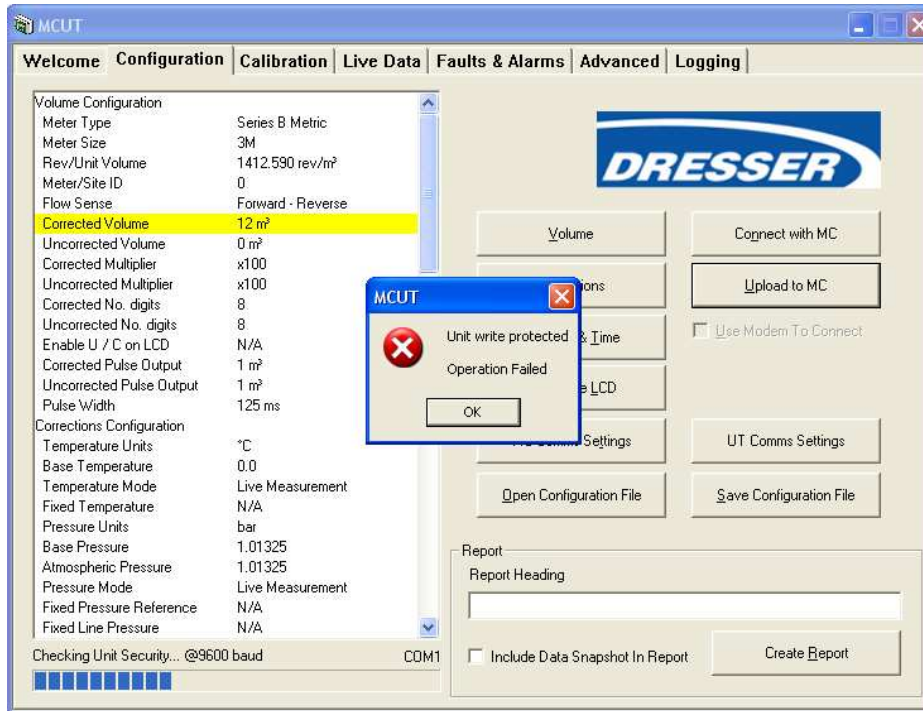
MCUT

Welcome | Configuration | Calibration | Live Data | Faults & Alarms | Advanced | Logging

| | |
|---|---|
| Volume Configuration | |
| Meter Type | Series B Metric |
| Meter Size | 3M |
| Rev/Unit Volume | 1412.590 rev/m³ |
| Meter/Site ID | 0 |
| Flow Sense | Forward - Reverse |
| Corrected Volume | 12 m³ |
| Uncorrected Volume | 0 m³ |
| Corrected Multiplier | x100 |
| Uncorrected Multiplier | x100 |
| Corrected No. digits | 8 |
| Uncorrected No. digits | 8 |
| Enable U / C on LCD | N/A |
| Corrected Pulse Output | 1 m³ |
| Uncorrected Pulse Output | 1 m³ |
| Pulse Width | 125 ms |
| Corrections Configuration | |
| Temperature Units | °C |
| Base Temperature | 0.0 |
| Temperature Mode | Live Measurement |
| Fixed Temperature | N/A |
| Pressure Units | bar |
| Base Pressure | 1.01325 |
| Atmospheric Pressure | 1.01325 |
| Pressure Mode | Live Measurement |
| Fixed Pressure Reference | N/A |
| Fixed Line Pressure | N/A |

Checking Unit Security... @9600 baud COM1

DRESSER

Volume
Connect with MC
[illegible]ions
Upload to MC
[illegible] & Time
Use Modem To Connect
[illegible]e LCD
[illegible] Settings
UT Comms Settings
Open Configuration File
Save Configuration File

MCUT
Unit write protected
Operation Failed
OK

Report
Report Heading
Include Data Snapshot In Report
Create Report